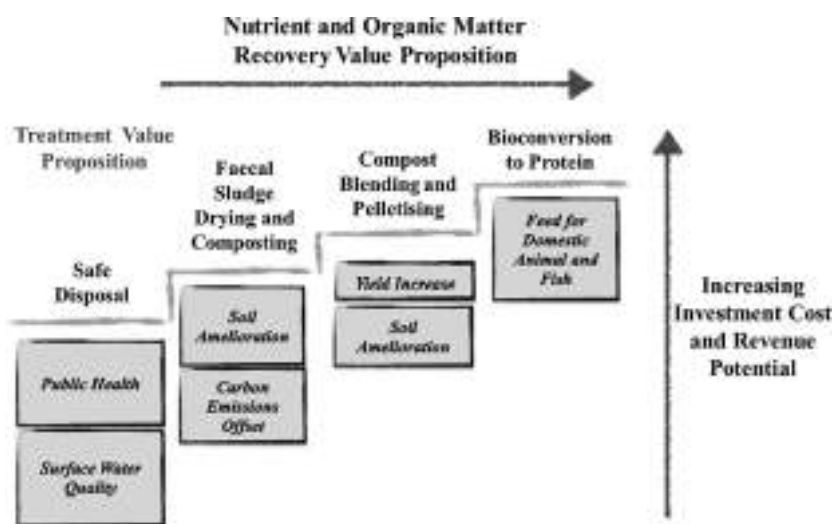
Nutrient and Organic Matter Recovery Value Proposition

Treatment Value Proposition

Faecal Sludge Drying and Composting

Compost Blending and Pelletising

Bioconversion to Protein

Safe Disposal

Public Health

Surface Water Quality

Soil Amelioration

Carbon Emissions Offset

Yield Increase

Soil Amelioration

Feed for Domestic Animal and Fish

Increasing Investment Cost and Revenue Potential